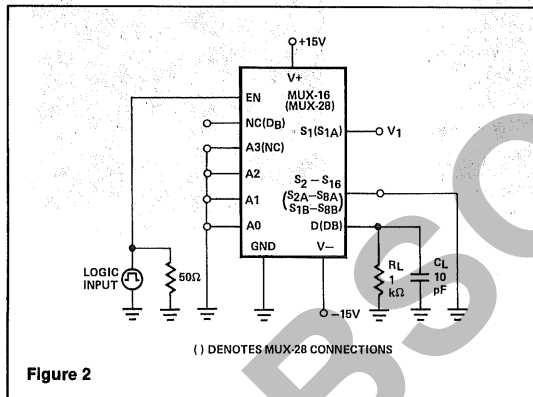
+15V

V+

MUX-16
(MUX-28)

EN

NC($D_B$)

$S_1$($S_{1A}$)

$V_1$

A3(NC)

A2

A1

A0

$S_2 - S_{16}$
($S_{2A}-S_{8A}$)
($S_{1B}-S_{8B}$)

D(DB)

GND

V−

LOGIC INPUT

50Ω

$R_L$
1
kΩ

$C_L$
10
pF

−15V

( ) DENOTES MUX-28 CONNECTIONS

Figure 2